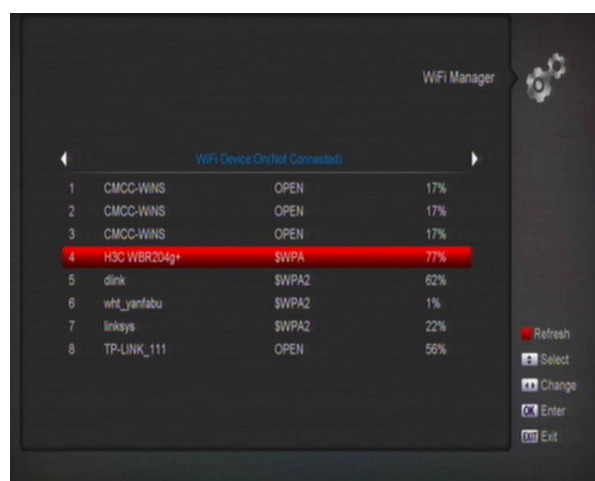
WiFi Manager

WiFi Device:On(Not Connected)

| | | | |
|---|---|---|---|
| 1 | CMCC-WINS | OPEN | 17% |
| 2 | CMCC-WINS | OPEN | 17% |
| 3 | CMCC-WINS | OPEN | 17% |
| 4 | H3C WBR204g+ | $WPA | 77% |
| 5 | dlink | $WPA2 | 62% |
| 6 | wht_yanfabu | $WPA2 | 1% |
| 7 | linksys | $WPA2 | 22% |
| 8 | TP-LINK_111 | OPEN | 56% |

Refresh
Select
Change
OK Enter
EXIT Exit